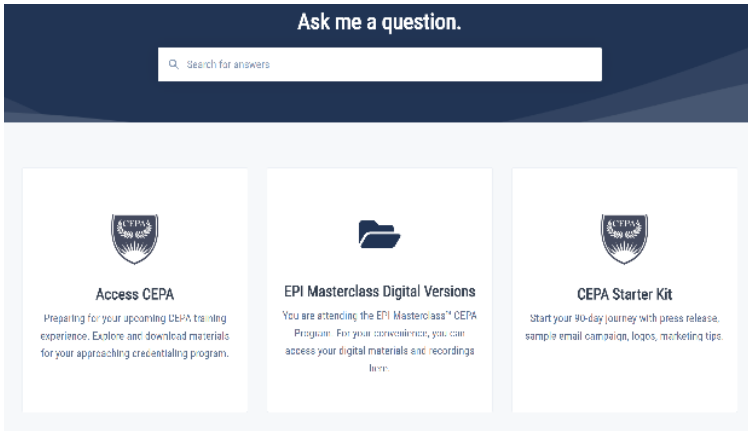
Ask me a question.

Search for answers

CEPA

Access CEPA

Preparing for your upcoming CEPA training experience. Explore and download materials for your approaching credentialing program.

EPI Masterclass Digital Versions

You are attending the EPI Masterclass™ CEPA Program. For your convenience, you can access your digital materials and recordings here.

CEPA

CEPA Starter Kit

Start your 90-day journey with press release, sample email campaign, logos, marketing tips.